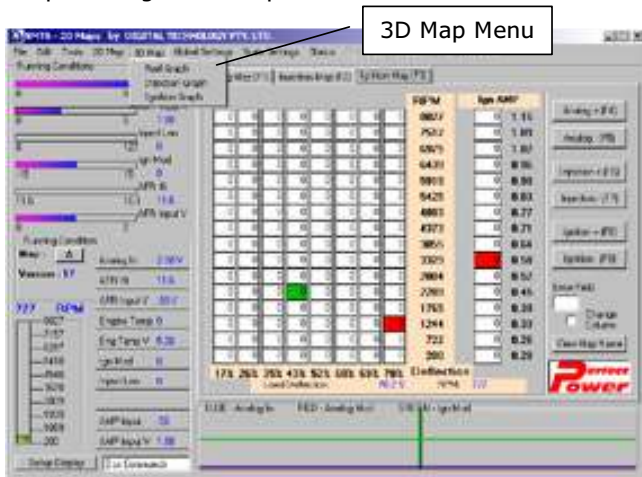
3D Map Menu

SPM78 - 3D Maps by DIGITAL TECHNOLOGY PTY. LTD.

File Edit Tools 3D Map 3D Map Global Settings Static Settings Status

Running Conditions

Fuel Graph
Injector Graph
Ignition Graph

RPM

Ign AMP

8037
7522
6925
6431
5913
5420
4883
4373
3855
3323
2804
2283
1763
1244
723
200

1.15
1.03
1.02
0.95
0.90
0.83
0.77
0.71
0.64
0.58
0.52
0.45
0.39
0.33
0.26
0.29

17% 26% 35% 43% 52% 60% 69% 78%
Load Deflection

Deflection

Running Condition

Version : 17

Analog In

AFR In

AFR Input V

Engine Temp

Eng Temp V

Ign Mod

Input Loss

AMP Input

AMP Input V

RPM

8037
7107
6207
5418
4540
3600
2818
1938
1069
200

Analog > (F4)
Analog (F5)
Injection > (F7)
Injection (F7)
Ignition > (F8)
Ignition (F9)

Enter Field

Change Column

Clear Map Name

Perfect Power

Setup Display

BLUE - Analog In
RED - Analog Mod
YELLOW - Ign Mod